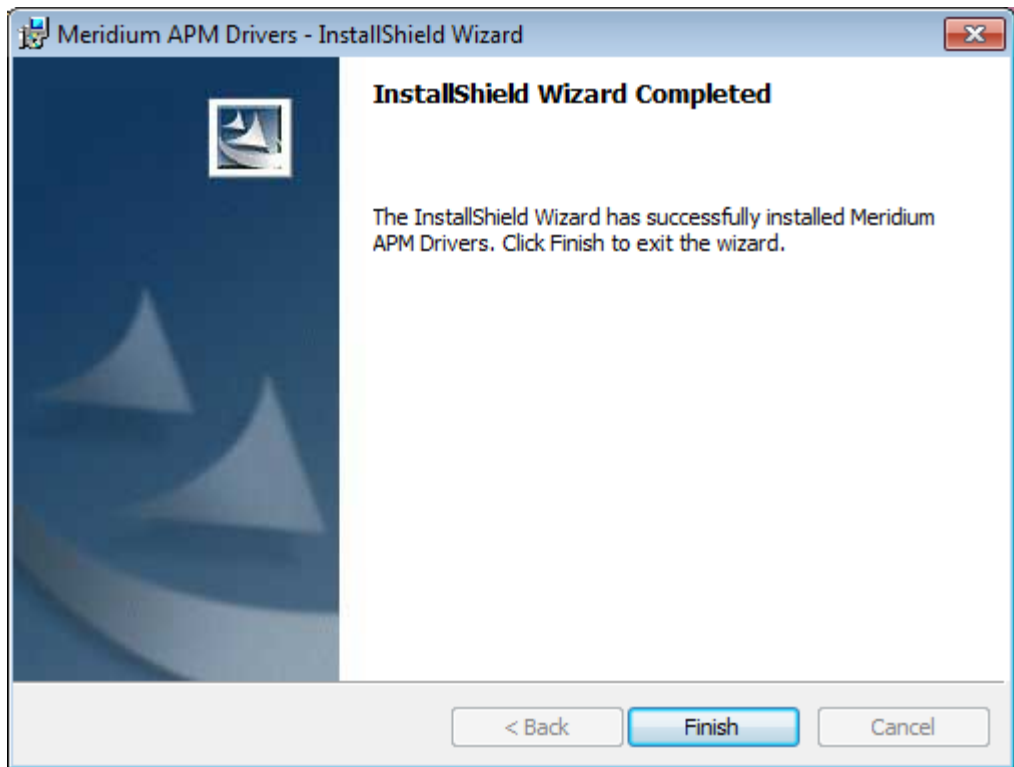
Meridium APM Drivers - InstallShield Wizard

InstallShield Wizard Completed

The InstallShield Wizard has successfully installed Meridium APM Drivers. Click Finish to exit the wizard.

< Back
Finish
Cancel